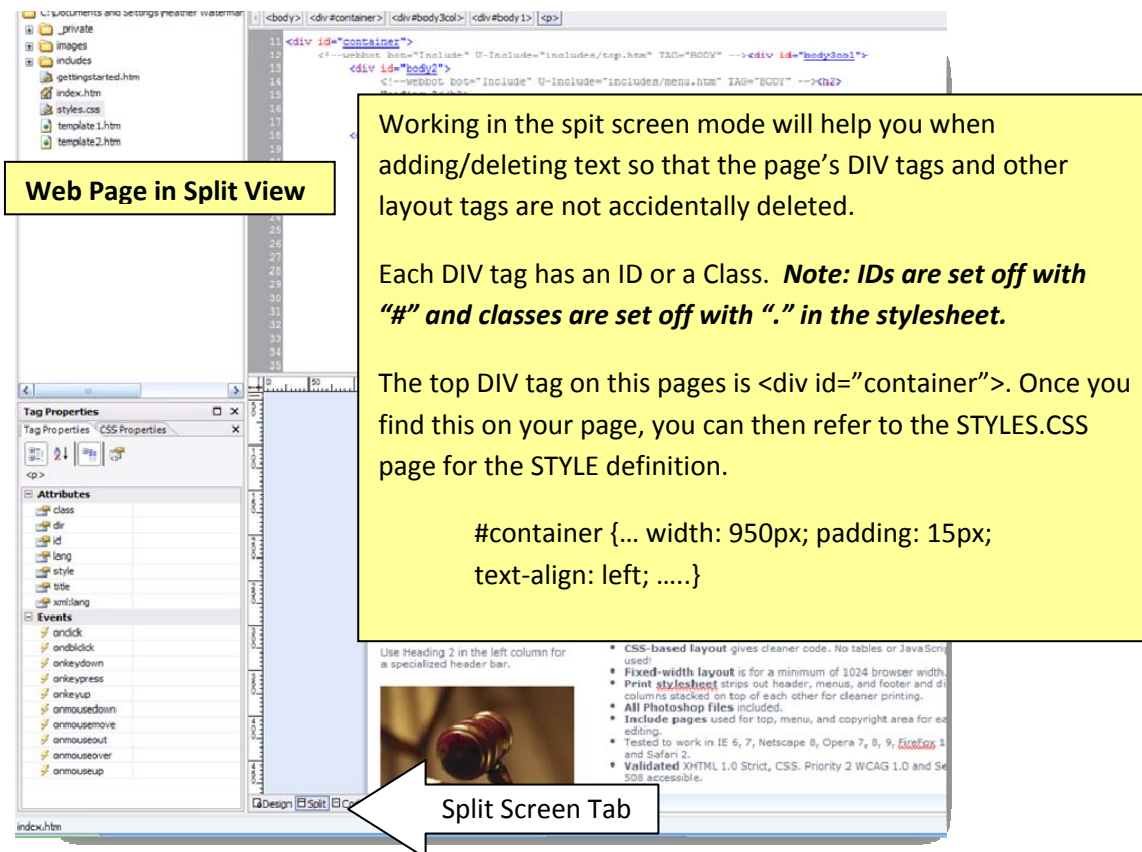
C:\Documents and Settings\Heather Waterman
_private
images
includes
gettingstarted.htm
index.htm
styles.css
template1.htm
template2.htm

<body> <div#container> <div#body3col> <div#body1> <p>

11 <div id="container">
12 <!--webbot bot="Include" U-Include="includes/top.htm" TAG="BODY" --><div id="body3col">
13 <div id="body2">
14 <!--webbot bot="Include" U-Include="includes/menu.htm" TAG="BODY" --><h2>
15
16
17
18
19
25
26
27
28
29
30
31
32
33
34
35

Web Page in Split View

Working in the spit screen mode will help you when adding/deleting text so that the page's DIV tags and other layout tags are not accidentally deleted.

Each DIV tag has an ID or a Class. *Note: IDs are set off with "#" and classes are set off with "." in the stylesheet.*

The top DIV tag on this pages is <div id="container">. Once you find this on your page, you can then refer to the STYLES.CSS page for the STYLE definition.

#container {… width: 950px; padding: 15px; text-align: left; …..}

Tag Properties
Tag Properties CSS Properties
<p>
Attributes
class
dir
id
lang
style
title
xml:lang
Events
onclick
ondblclick
onkeydown
onkeypress
onkeyup
onmousedown
onmousemove
onmouseout
onmouseover
onmouseup

Use Heading 2 in the left column for a specialized header bar.

• CSS-based layout gives cleaner code. No tables or JavaScri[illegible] used!
• Fixed-width layout is for a minimum of 1024 browser width.
• Print stylesheet strips out header, menus, and footer and di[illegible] columns stacked on top of each other for cleaner printing.
• All Photoshop files included.
• Include pages used for top, menu, and copyright area for ea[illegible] editing.
• Tested to work in IE 6, 7, Netscape 8, Opera 7, 8, 9, FireFox 1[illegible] and Safari 2.
• Validated XHTML 1.0 Strict, CSS. Priority 2 WCAG 1.0 and Se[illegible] 508 accessible.

Design Split Co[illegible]

Split Screen Tab

index.htm